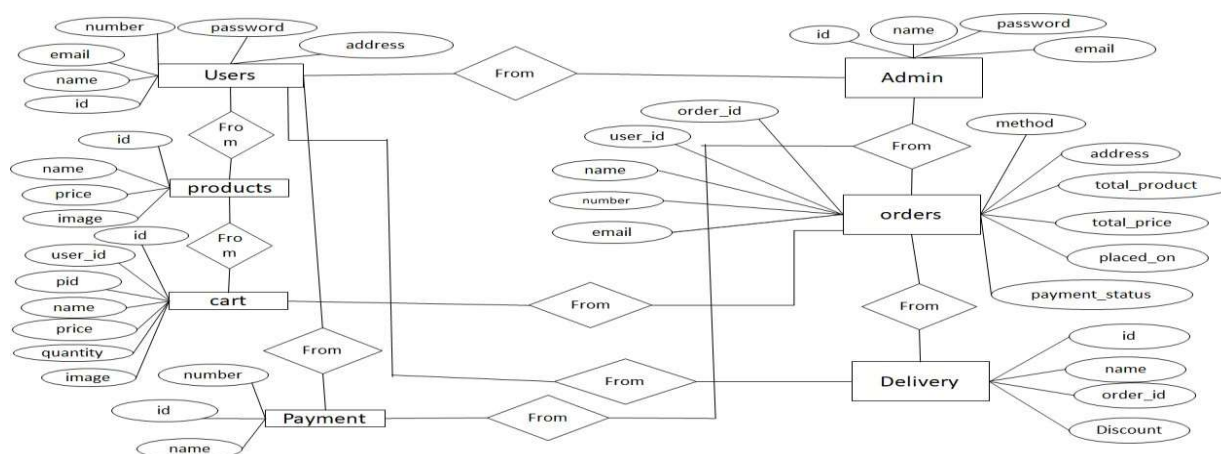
number
password
address
email
name
id
Users
From
Admin
id
name
password
email
Fro m
id
name
price
image
products
Fro m
id
user_id
pid
name
price
quantity
image
cart
order_id
user_id
name
number
email
From
orders
method
address
total_product
total_price
placed_on
payment_status
From
From
From
id
name
order_id
Discount
Delivery
From
number
id
name
Payment
From